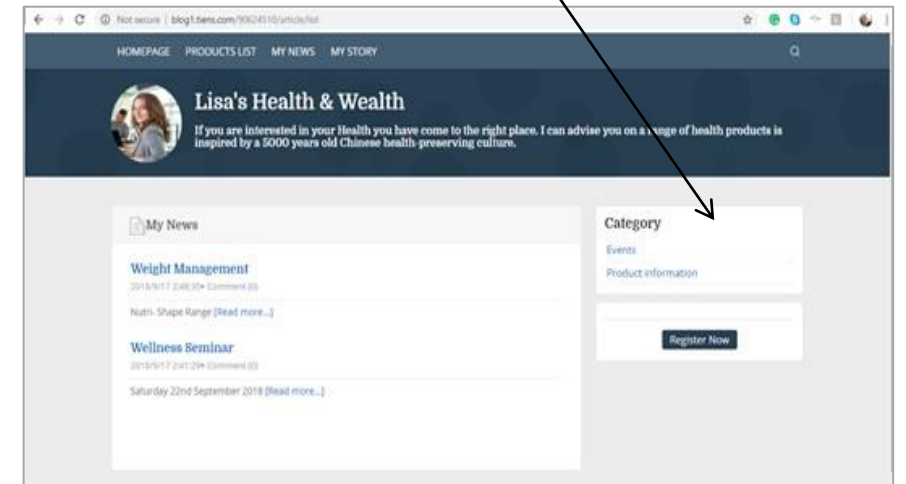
Not secure | blog1.tiens.com/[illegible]/article/list

HOMEPAGE PRODUCTS LIST MY NEWS MY STORY

Lisa's Health & Wealth

If you are interested in your Health you have come to the right place. I can advise you on a range of health products is inspired by a 5000 years old Chinese health-preserving culture.

My News

Weight Management

2018/9/17 2:48:35• Comment (0)

Nutri- Shape Range [Read more...]

Wellness Seminar

2018/9/17 2:41:29• Comment (0)

Saturday 22nd September 2018 [Read more...]

Category

Events

Product information

Register Now